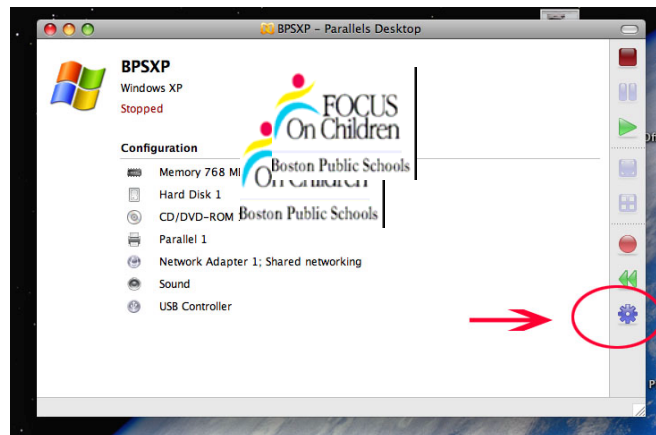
BPSXP - Parallels Desktop

BPSXP
Windows XP
Stopped

FOCUS
On Children
Boston Public Schools

On Children
Boston Public Schools

Configuration

Memory 768 M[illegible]
Hard Disk 1
CD/DVD-ROM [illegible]
Parallel 1
Network Adapter 1; Shared networking
Sound
USB Controller